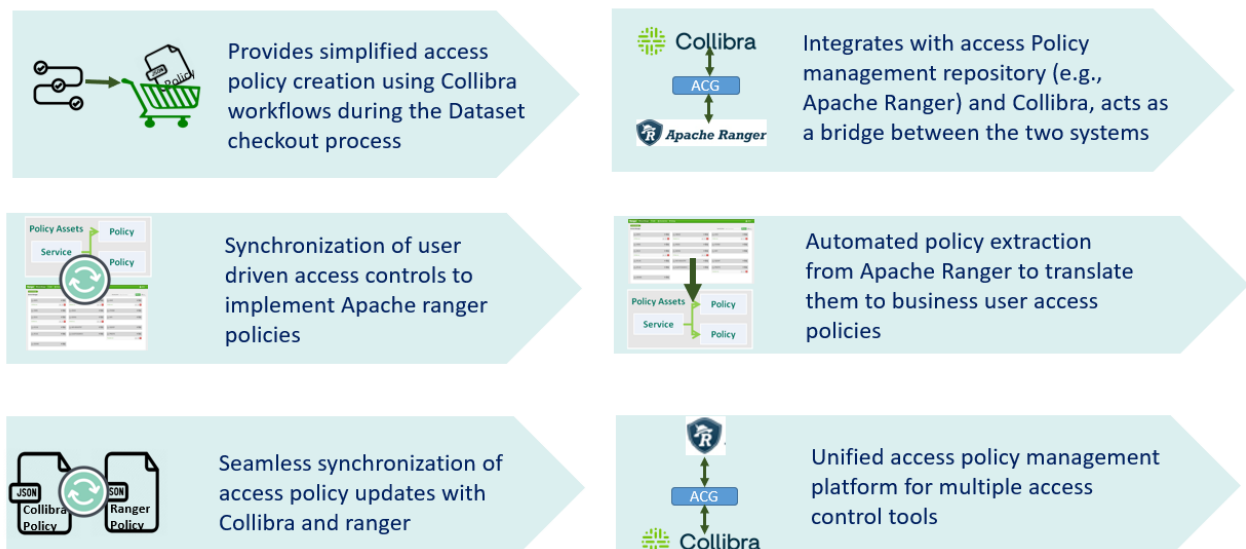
Policy

Provides simplified access policy creation using Collibra workflows during the Dataset checkout process

Collibra
ACG
Apache Ranger

Integrates with access Policy management repository (e.g., Apache Ranger) and Collibra, acts as a bridge between the two systems

Policy Assets
Service
Policy
Policy

Synchronization of user driven access controls to implement Apache ranger policies

Policy Assets
Service
Policy
Policy

Automated policy extraction from Apache Ranger to translate them to business user access policies

JSON
Collibra Policy
SON
Ranger Policy

Seamless synchronization of access policy updates with Collibra and ranger

ACG
Collibra

Unified access policy management platform for multiple access control tools